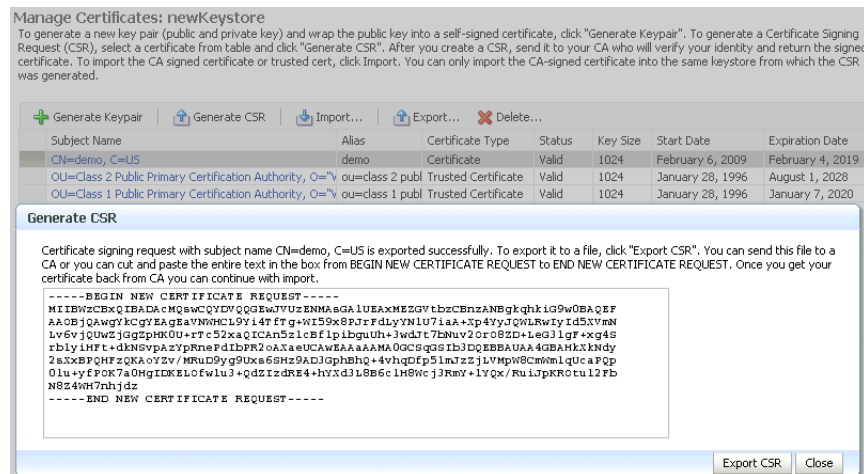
Manage Certificates: newKeystore

To generate a new key pair (public and private key) and wrap the public key into a self-signed certificate, click "Generate Keypair". To generate a Certificate Signing Request (CSR), select a certificate from table and click "Generate CSR". After you create a CSR, send it to your CA who will verify your identity and return the signed certificate. To import the CA signed certificate or trusted cert, click Import. You can only import the CA-signed certificate into the same keystore from which the CSR was generated.

Generate Keypair | Generate CSR | Import... | Export... | Delete...

| Subject Name | Alias | Certificate Type | Status | Key Size | Start Date | Expiration Date |
|---|---|---|---|---|---|---|
| CN=demo, C=US | demo | Certificate | Valid | 1024 | February 6, 2009 | February 4, 2019 |
| OU=Class 2 Public Primary Certification Authority, O="\ | ou=class 2 publ | Trusted Certificate | Valid | 1024 | January 28, 1996 | August 1, 2028 |
| OU=Class 1 Public Primary Certification Authority, O="\ | ou=class 1 publ | Trusted Certificate | Valid | 1024 | January 28, 1996 | January 7, 2020 |

Generate CSR

Certificate signing request with subject name CN=demo, C=US is exported successfully. To export it to a file, click "Export CSR". You can send this file to a CA or you can cut and paste the entire text in the box from BEGIN NEW CERTIFICATE REQUEST to END NEW CERTIFICATE REQUEST. Once you get your certificate back from CA you can continue with import.

-----BEGIN NEW CERTIFICATE REQUEST-----
MIIBWzCBxQIBADAcMQswCQYDVQQGEwJVUzENMAsGA1UEAxMEZGVtbzCBnzANBgkqhkiG9w0BAQEF
AAOBjQAwgYkCgYEAgEaVNWHCL9Yi4TfTg+WI59x8PJrFdLyYNlU7iaA+Xp4YyJQWLRwIyId5XVmN
Lv6vjOUwZjGgZpHK0U+rTc52xaQICAn5zlcBflpibguUh+3wdJt7bNuv2or08ZD+LeG3lgF+xg4S
rblyiHFt+dkNSvpAzYpRnePdIbPR2oAXaeUCAwEAAaAAMA0GCSqGSIb3DQEBBAUAA4GBAHkXkNdy
2aXxBPQHFzQKAoYZv/MRuD9yg9Uxs6SHz9ADJGphBhQ+4vhqDfp5lmJzZjLVMpW8CmWmlqUcaPQp
0lu+yfPOK7a0HgIDKEL0fwlu3+QdZIzdRE4+hYXd3L8B6c1H8Wcj3RmY+lYQx/RuiJpKR0tul2Fb
N8Z4WH7nhjdz
-----END NEW CERTIFICATE REQUEST-----

Export CSR | Close